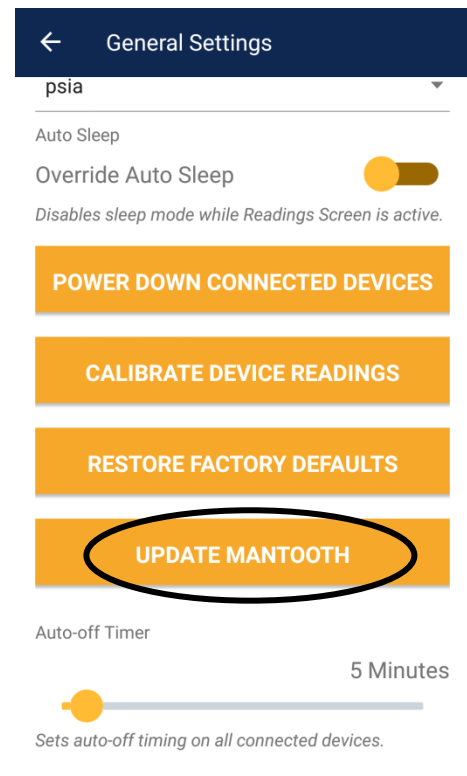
General Settings

psia

Auto Sleep

Override Auto Sleep

Disables sleep mode while Readings Screen is active.

POWER DOWN CONNECTED DEVICES

CALIBRATE DEVICE READINGS

RESTORE FACTORY DEFAULTS

UPDATE MANTOOTH

Auto-off Timer

5 Minutes

Sets auto-off timing on all connected devices.